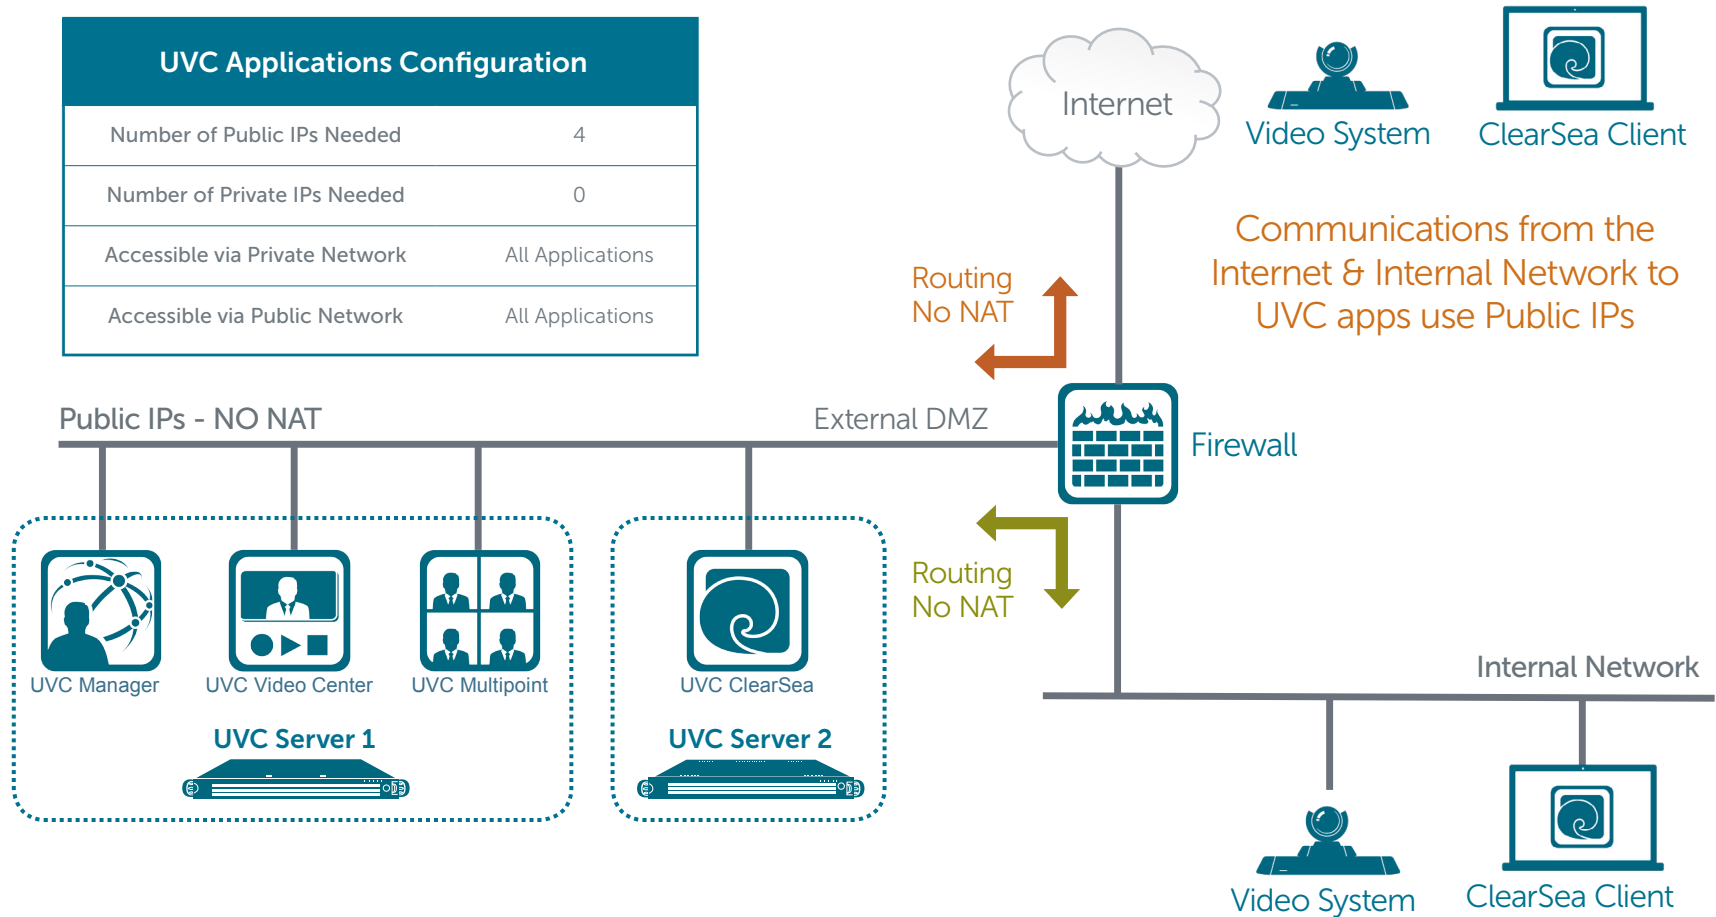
| UVC Applications Configuration | |
|---|---|
| Number of Public IPs Needed | 4 |
| Number of Private IPs Needed | 0 |
| Accessible via Private Network | All Applications |
| Accessible via Public Network | All Applications |

Internet

Video System

ClearSea Client

Communications from the Internet & Internal Network to UVC apps use Public IPs

Routing No NAT

Public IPs - NO NAT

External DMZ

Firewall

Routing No NAT

UVC Manager

UVC Video Center

UVC Multipoint

UVC ClearSea

UVC Server 1

UVC Server 2

Internal Network

Video System

ClearSea Client